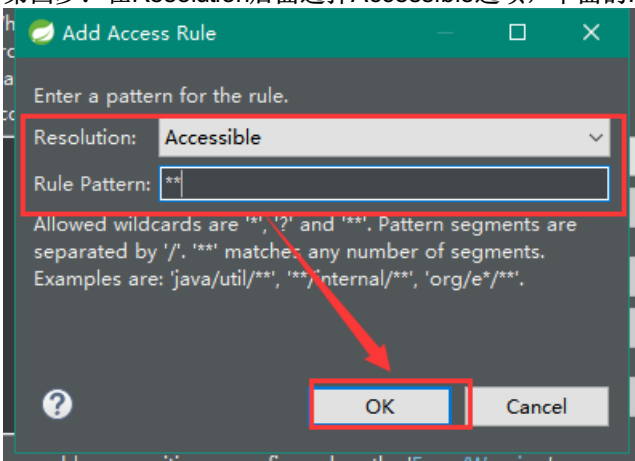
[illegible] Resolution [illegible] Accessible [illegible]

Add Access Rule

Enter a pattern for the rule.

Resolution: Accessible

Rule Pattern: **

Allowed wildcards are '*', '?' and '**'. Pattern segments are separated by '/'. '**' matches any number of segments. Examples are: 'java/util/**', '**/internal/**', 'org/e*/**'.

?

OK

Cancel